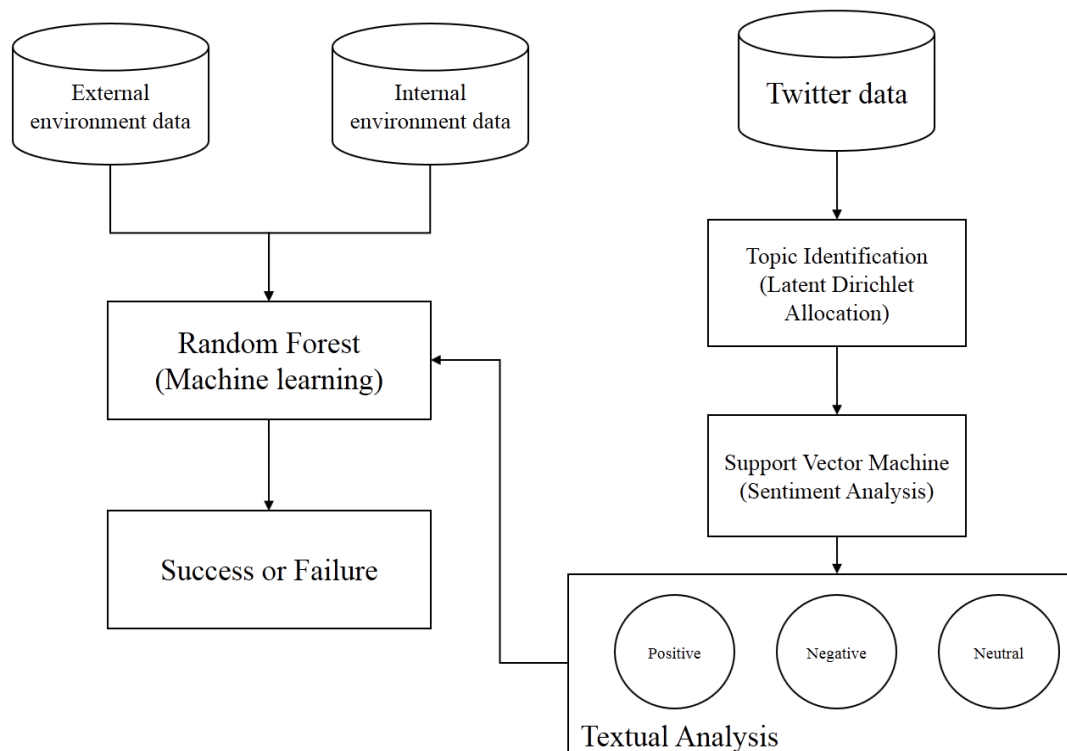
External environment data

Internal environment data

Twitter data

Topic Identification (Latent Dirichlet Allocation)

Random Forest (Machine learning)

Support Vector Machine (Sentiment Analysis)

Success or Failure

Positive

Negative

Neutral

Textual Analysis